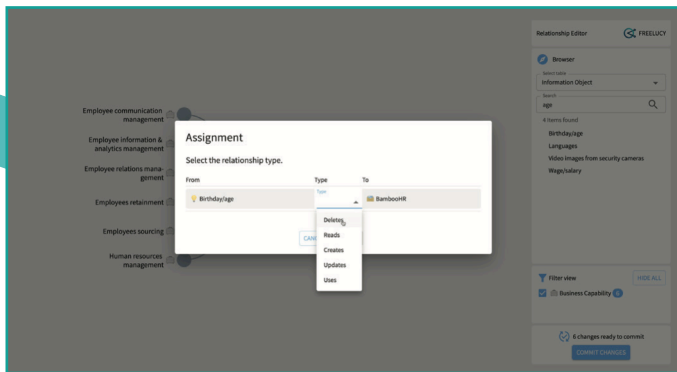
Employee communication management

Employee information & analytics management

Employee relations management

Employees retainment

Employees sourcing

Human resources management

Assignment

Select the relationship type.

From | Type | To
Birthday/age | Type | BambooHR

CAN

Deletes
Reads
Creates
Updates
Uses

Relationship Editor

FREELUCY

Browser

Selectable
Information Object

Search
age

4 items found

Birthday/age
Languages
Video images from security cameras
Wage/salary

Filter view

HIDE ALL

Business Capability 6

6 changes ready to commit

COMMIT CHANGES